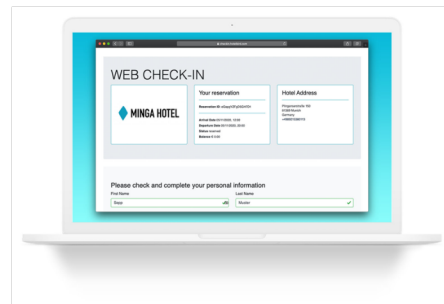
WEB CHECK-IN

MINGA HOTEL

Your reservation

Reservation ID: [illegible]

Arrival Date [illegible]
Departure Date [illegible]
Status reserved
Balance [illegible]

Hotel Address

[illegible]
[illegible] Munich
Germany
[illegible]

Please check and complete your personal information

First Name
Steve

Last Name
Nicolin